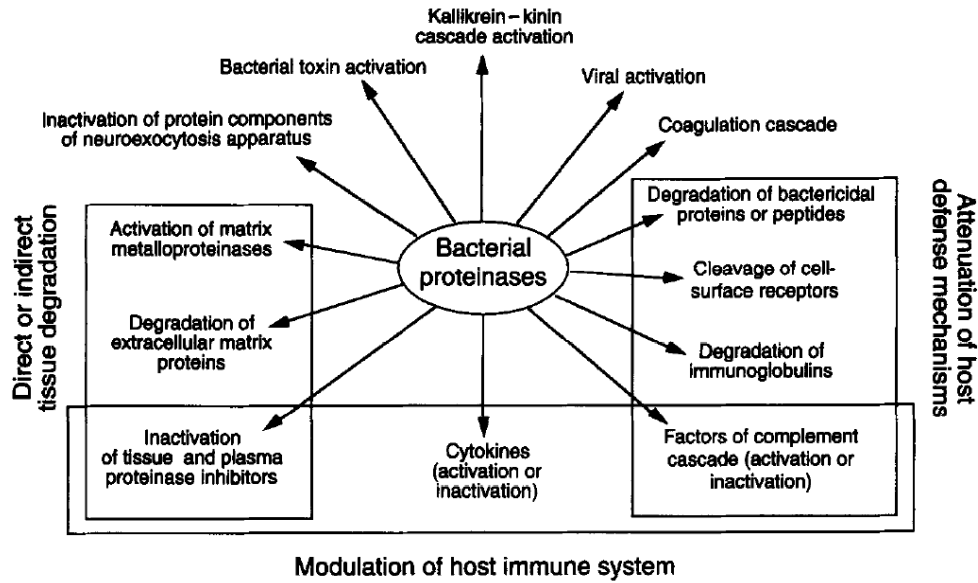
Kallikrein – kinin cascade activation

Bacterial toxin activation

Viral activation

Inactivation of protein components of neuroexocytosis apparatus

Coagulation cascade

Direct or indirect tissue degradation

Activation of matrix metalloproteinases

Degradation of extracellular matrix proteins

Bacterial proteinases

Attenuation of host defense mechanisms

Degradation of bactericidal proteins or peptides

Cleavage of cell-surface receptors

Degradation of immunoglobulins

Inactivation of tissue and plasma proteinase inhibitors

Cytokines (activation or inactivation)

Factors of complement cascade (activation or inactivation)

Modulation of host immune system